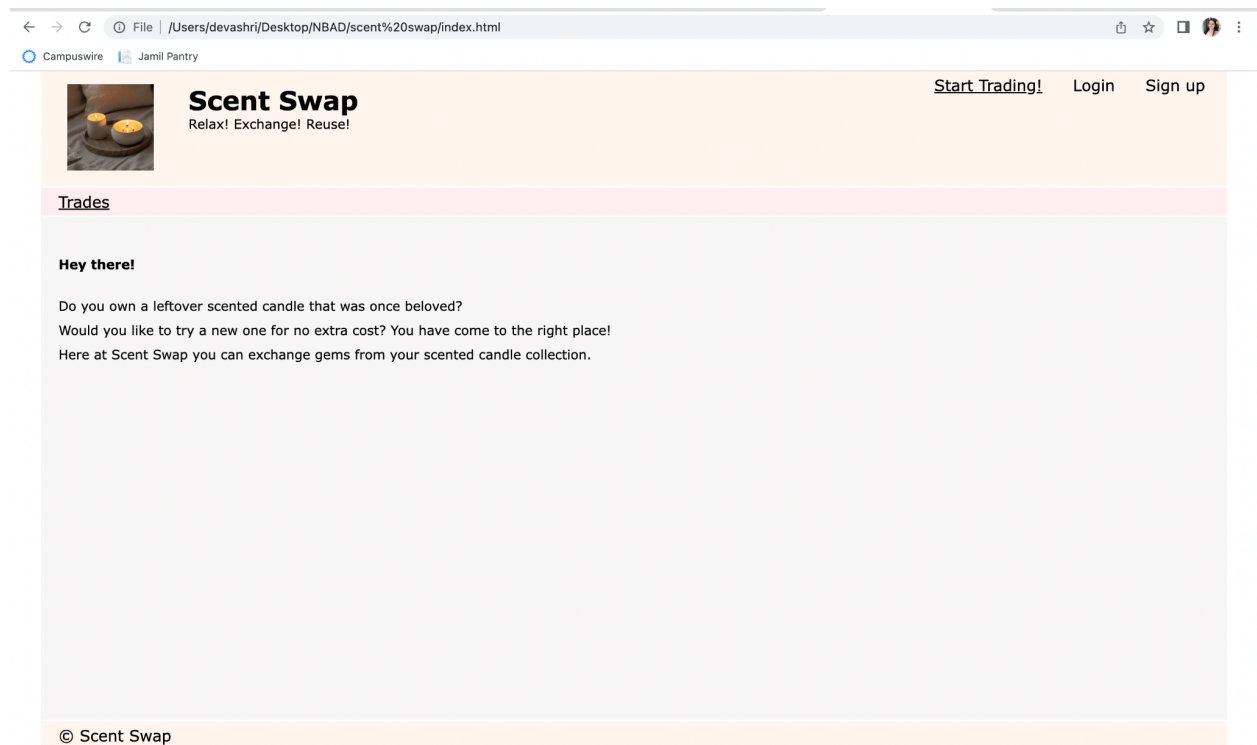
File | /Users/devashri/Desktop/NBAD/scent%20swap/index.html

Campuswire Jamil Pantry

Scent Swap
Relax! Exchange! Reuse!

Start Trading! Login Sign up

Trades

**Hey there!**

Do you own a leftover scented candle that was once beloved?
Would you like to try a new one for no extra cost? You have come to the right place!
Here at Scent Swap you can exchange gems from your scented candle collection.

© Scent Swap